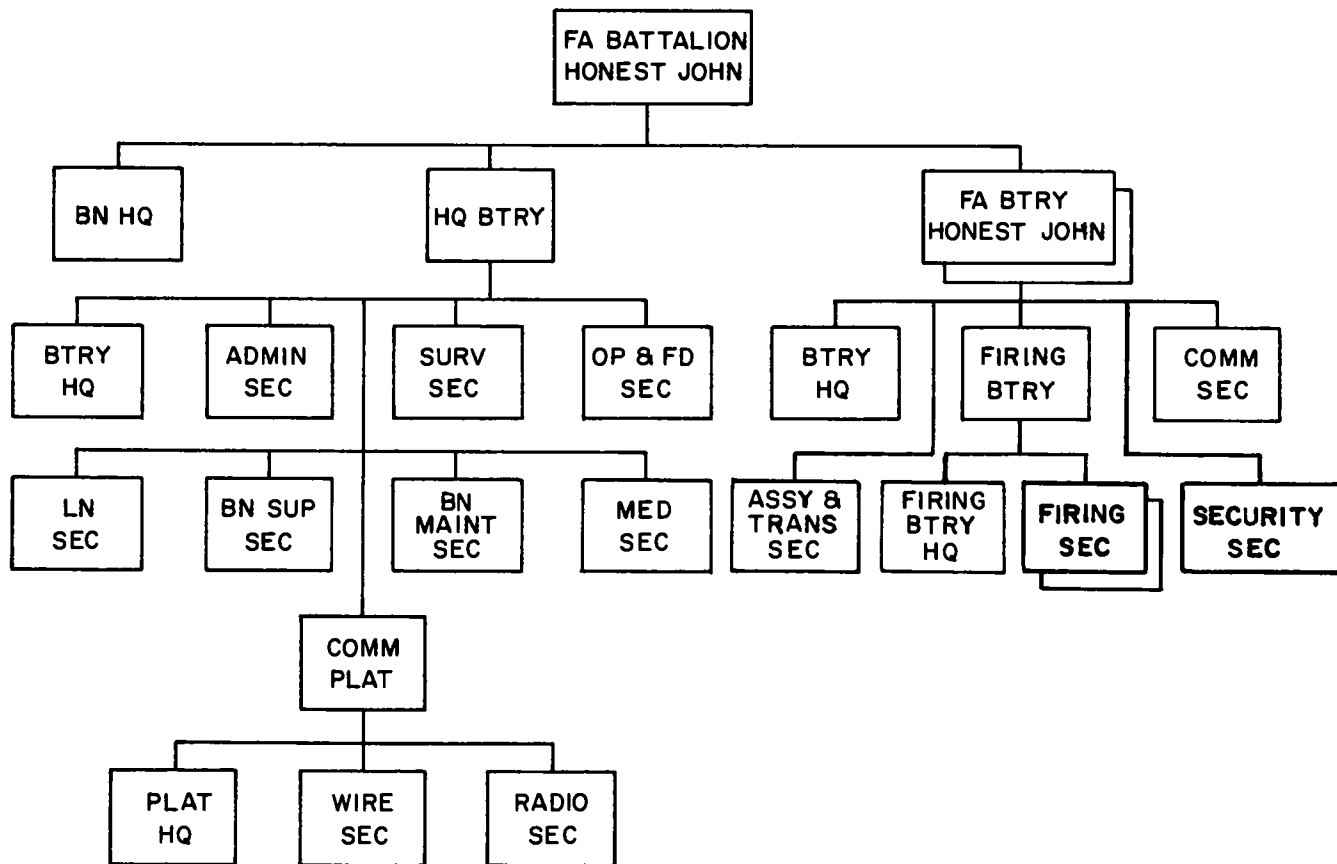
FA BATTALION HONEST JOHN

BN HQ

HQ BTRY

FA BTRY HONEST JOHN

BTRY HQ

ADMIN SEC

SURV SEC

OP & FD SEC

BTRY HQ

FIRING BTRY

COMM SEC

LN SEC

BN SUP SEC

BN MAINT SEC

MED SEC

ASSY & TRANS SEC

FIRING BTRY HQ

FIRING SEC

SECURITY SEC

COMM PLAT

PLAT HQ

WIRE SEC

RADIO SEC